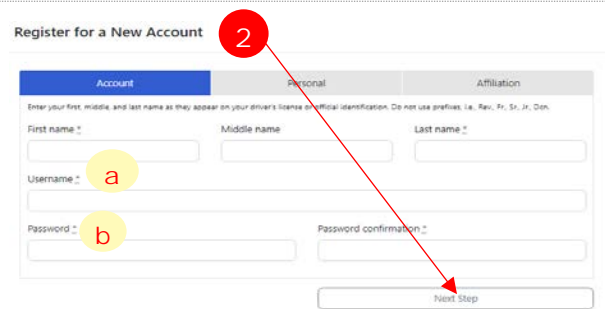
Register for a New Account

2

Account | Personal | Affiliation

Enter your first, middle, and last name as they appear on your driver's license or official identification. Do not use prefixes, i.e., Rev., Fr., Sr., Jr., Don.

First name *

Middle name

Last name *

Username *

a

Password *

b

Password confirmation *

Next Step